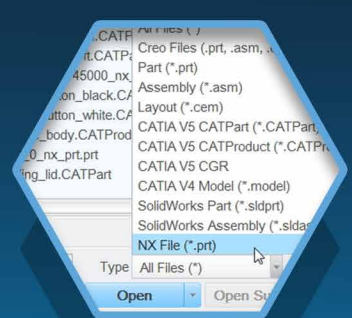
All Files (*)
Creo Files (.prt, .asm, .
Part (*.prt)
Assembly (*.asm)
Layout (*.cem)
CATIA V5 CATPart (*.CATPart,
CATIA V5 CATProduct (*.CATPr
CATIA V5 CGR
CATIA V4 Model (*.model)
SolidWorks Part (*.sldprt)
SolidWorks Assembly (*.sldas
NX File (*.prt)

.CATP
t.CATPa
45000_nx_
on_black.CA
utton_white.CA
_body.CATProd
_0_nx_prt.prt
ing_lid.CATPart

Type All Files (*)
Open
Open Su